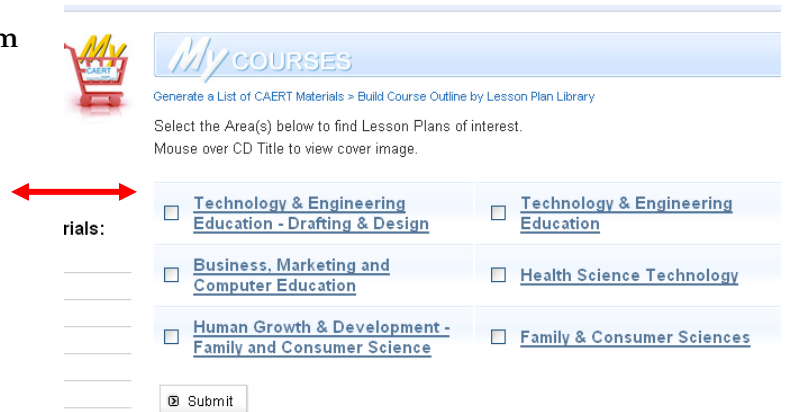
n

My CAERT

My COURSES

Generate a List of CAERT Materials > Build Course Outline by Lesson Plan Library

Select the Area(s) below to find Lesson Plans of interest.
Mouse over CD Title to view cover image.

rials:

| | |
|---|---|
| Technology & Engineering Education - Drafting & Design | Technology & Engineering Education |
| Business, Marketing and Computer Education | Health Science Technology |
| Human Growth & Development - Family and Consumer Science | Family & Consumer Sciences |

Submit